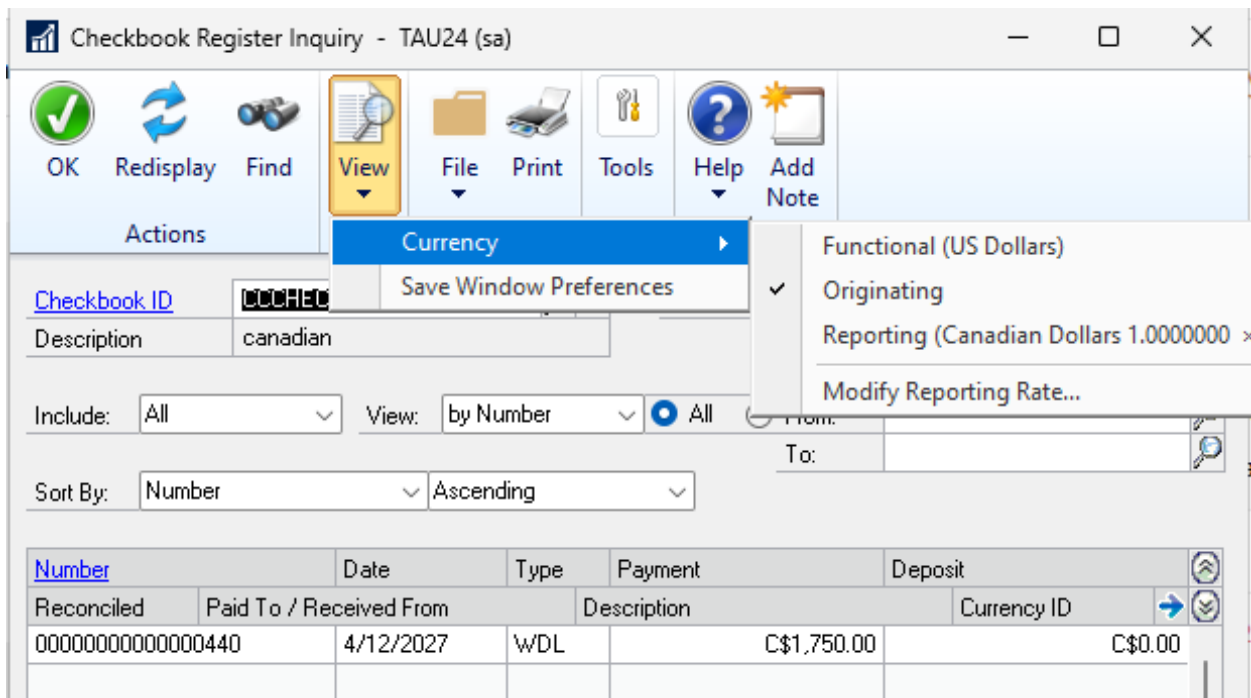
Checkbook Register Inquiry - TAU24 (sa)

OK Redisplay Find View File Print Tools Help Add Note

Actions

Currency
Save Window Preferences

Functional (US Dollars)
Originating
Reporting (Canadian Dollars 1.0000000
Modify Reporting Rate...

Checkbook ID CCCHEC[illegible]
Description canadian

Include: All View: by Number All From:
To:

Sort By: Number Ascending

| Number | | Date | Type | Payment | | Deposit |
|---|---|---|---|---|---|---|
| Reconciled | Paid To / Received From | | | Description | | Currency ID |
| 0000000000000440 | | 4/12/2027 | WDL | C$1,750.00 | | C$0.00 |